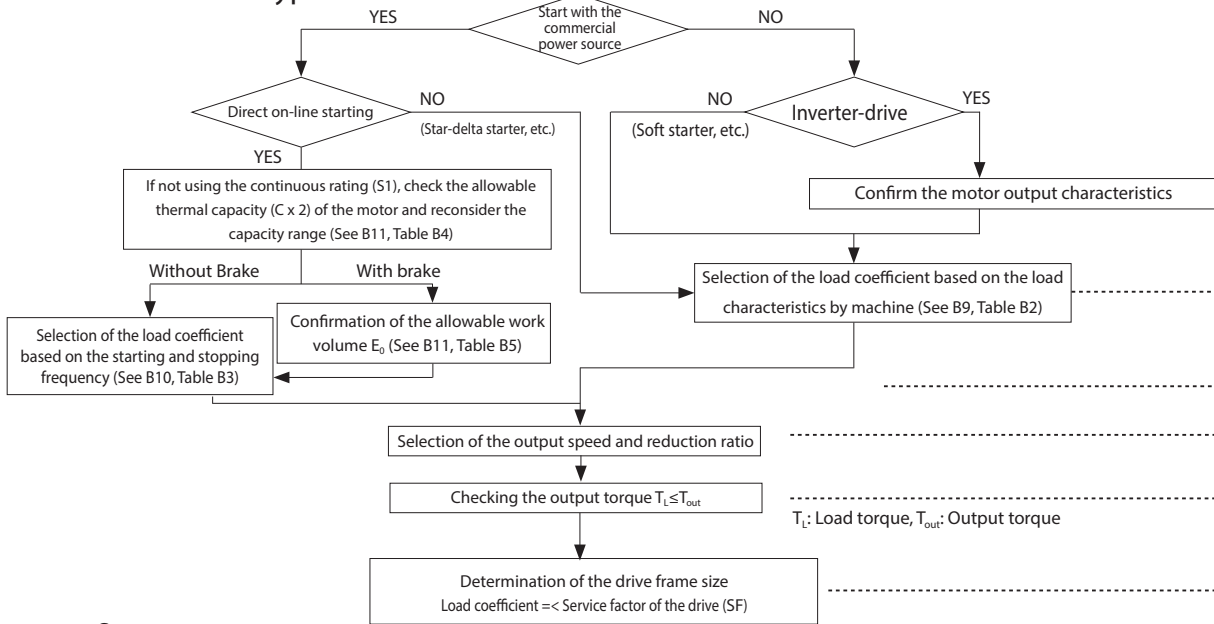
Start with the commercial power source

YES

NO

Direct on-line starting

NO

(Star-delta starter, etc.)

YES

If not using the continuous rating (S1), check the allowable thermal capacity (C x 2) of the motor and reconsider the capacity range (See B11, Table B4)

Without Brake

With brake

Selection of the load coefficient based on the starting and stopping frequency (See B10, Table B3)

Confirmation of the allowable work volume $E_0$ (See B11, Table B5)

NO

Inverter-drive

YES

(Soft starter, etc.)

Confirm the motor output characteristics

Selection of the load coefficient based on the load characteristics by machine (See B9, Table B2)

Selection of the output speed and reduction ratio

Checking the output torque $T_L \leq T_{out}$

$T_L$: Load torque, $T_{out}$: Output torque

Determination of the drive frame size
Load coefficient =< Service factor of the drive (SF)